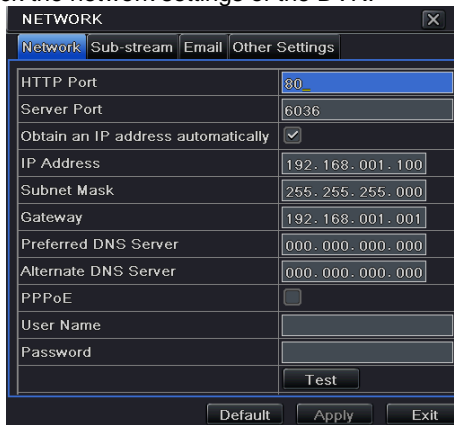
on the network settings of the DVR.

NETWORK

Network Sub-stream Email Other Settings

| | |
|---|---|
| HTTP Port | 80_ |
| Server Port | 6036 |
| Obtain an IP address automatically | ☑ |
| IP Address | 192.168.001.100 |
| Subnet Mask | 255.255.255.000 |
| Gateway | 192.168.001.001 |
| Preferred DNS Server | 000.000.000.000 |
| Alternate DNS Server | 000.000.000.000 |
| PPPoE | ☐ |
| User Name | |
| Password | |
| | Test |

Default Apply Exit